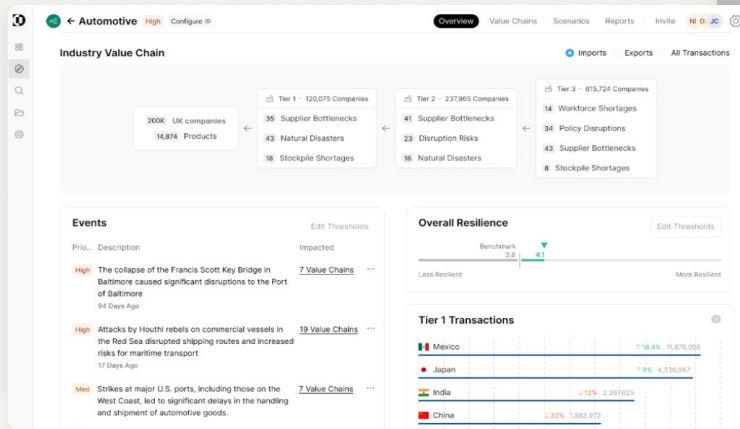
← Automotive High Configure

Overview Value Chains Scenarios Reports Invite NI DI JC

Industry Value Chain

Imports Exports All Transactions

200K UK companies
14,874 Products

Tier 1 · 120,075 Companies
35 Supplier Bottlenecks
43 Natural Disasters
18 Stockpile Shortages

Tier 2 · 237,965 Companies
41 Supplier Bottlenecks
23 Disruption Risks
16 Natural Disasters

Tier 3 · 615,724 Companies
14 Workforce Shortages
34 Policy Disruptions
43 Supplier Bottlenecks
8 Stockpile Shortages

Events

Edit Thresholds

| Prio.. | Description | Impacted |
|---|---|---|
| High | The collapse of the Francis Scott Key Bridge in Baltimore caused significant disruptions to the Port of Baltimore<br>94 Days Ago | 7 Value Chains |
| High | Attacks by Houthi rebels on commercial vessels in the Red Sea disrupted shipping routes and increased risks for maritime transport<br>17 Days Ago | 19 Value Chains |
| Med | Strikes at major U.S. ports, including those on the West Coast, led to significant delays in the handling and shipment of automotive goods. | 7 Value Chains |

Overall Resilience

Edit Thresholds

Benchmark
3.8
4.1

Less Resilient
More Resilient

Tier 1 Transactions

Mexico ↑18.4% 11,976,058
Japan ↑6% 4,339,987
India ↓12% 2,297,625
China ↓32% 7,883,972